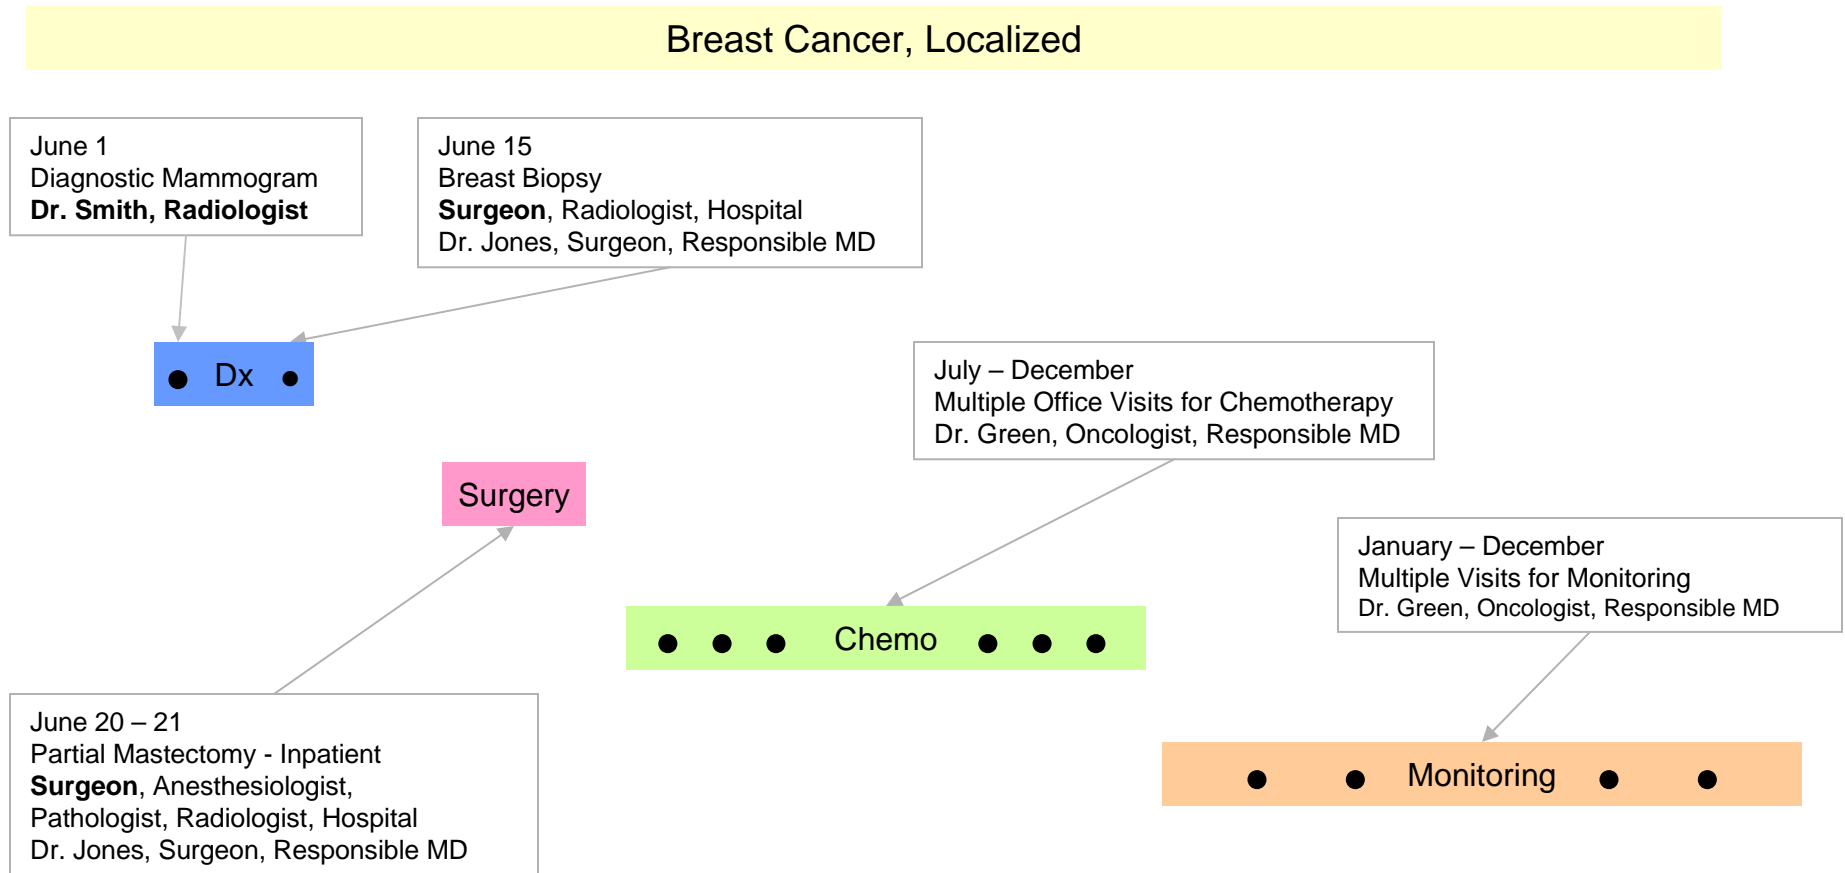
Breast Cancer, Localized

June 1
Diagnostic Mammogram
**Dr. Smith, Radiologist**

June 15
Breast Biopsy
**Surgeon**, Radiologist, Hospital
Dr. Jones, Surgeon, Responsible MD

● Dx ●

July – December
Multiple Office Visits for Chemotherapy
Dr. Green, Oncologist, Responsible MD

Surgery

January – December
Multiple Visits for Monitoring
Dr. Green, Oncologist, Responsible MD

● ● ● Chemo ● ● ●

June 20 – 21
Partial Mastectomy - Inpatient
**Surgeon**, Anesthesiologist, Pathologist, Radiologist, Hospital
Dr. Jones, Surgeon, Responsible MD

● ● Monitoring ● ●